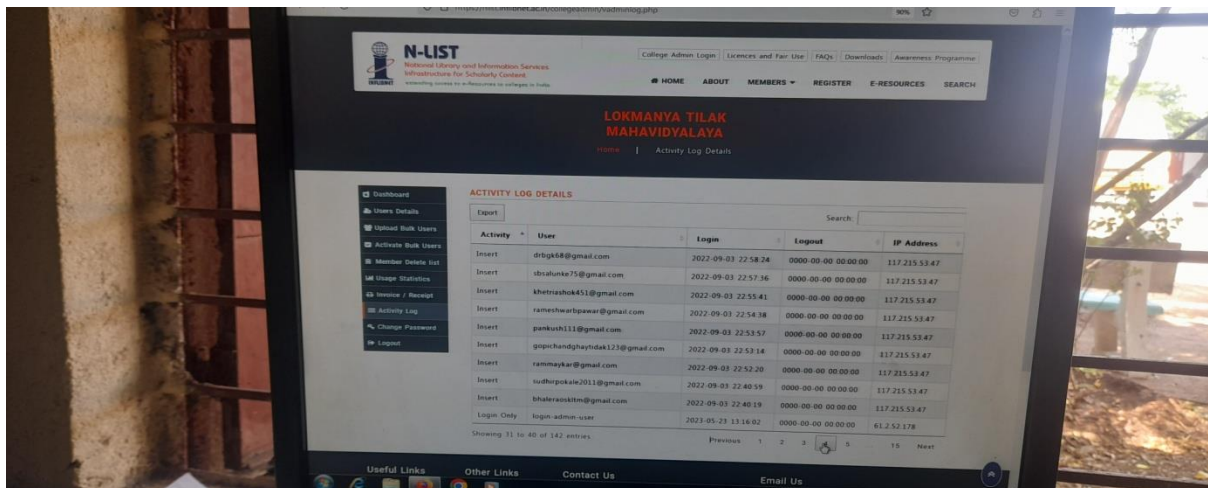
https://nlist.inflibnet.ac.in/collegeadmin/loadmlog.php

90%

N-LIST
National Library and Information Services Infrastructure for Scholarly Content
extending access to e-resources to colleges in India

College Admin Login | Licences and Fair Use | FAQs | Downloads | Awareness Programme

HOME ABOUT MEMBERS REGISTER E-RESOURCES SEARCH

LOKMANYA TILAK MAHAVIDYALAYA

Home | Activity Log Details

Dashboard
Users Details
Upload Bulk Users
Activate Bulk Users
Member Delete list
Usage Statistics
Invoice / Receipt
Activity Log
Change Password
Logout

ACTIVITY LOG DETAILS

Export

Search:

| Activity | User | Login | Logout | IP Address |
|---|---|---|---|---|
| Insert | drbgk68@gmail.com | 2022-09-03 22:58:24 | 0000-00-00 00:00:00 | 117.215.53.47 |
| Insert | sbsalunke75@gmail.com | 2022-09-03 22:57:36 | 0000-00-00 00:00:00 | 117.215.53.47 |
| Insert | khetriashok451@gmail.com | 2022-09-03 22:55:41 | 0000-00-00 00:00:00 | 117.215.53.47 |
| Insert | rameshwarbpawar@gmail.com | 2022-09-03 22:54:38 | 0000-00-00 00:00:00 | 117.215.53.47 |
| Insert | pankush111@gmail.com | 2022-09-03 22:53:57 | 0000-00-00 00:00:00 | 117.215.53.47 |
| Insert | gopichandghaytidak123@gmail.com | 2022-09-03 22:53:14 | 0000-00-00 00:00:00 | 117.215.53.47 |
| Insert | rammaykar@gmail.com | 2022-09-03 22:52:20 | 0000-00-00 00:00:00 | 117.215.53.47 |
| Insert | sudhirpoksle2011@gmail.com | 2022-09-03 22:40:59 | 0000-00-00 00:00:00 | 117.215.53.47 |
| Insert | bhaleraoskltm@gmail.com | 2022-09-03 22:40:19 | 0000-00-00 00:00:00 | 117.215.53.47 |
| Login Only | login-admin-user | 2023-05-23 13:16:02 | 0000-00-00 00:00:00 | 61.2.52.178 |

Showing 31 to 40 of 142 entries

Previous 1 2 3 4 5 ... 15 Next

Useful Links Other Links Contact Us Email Us